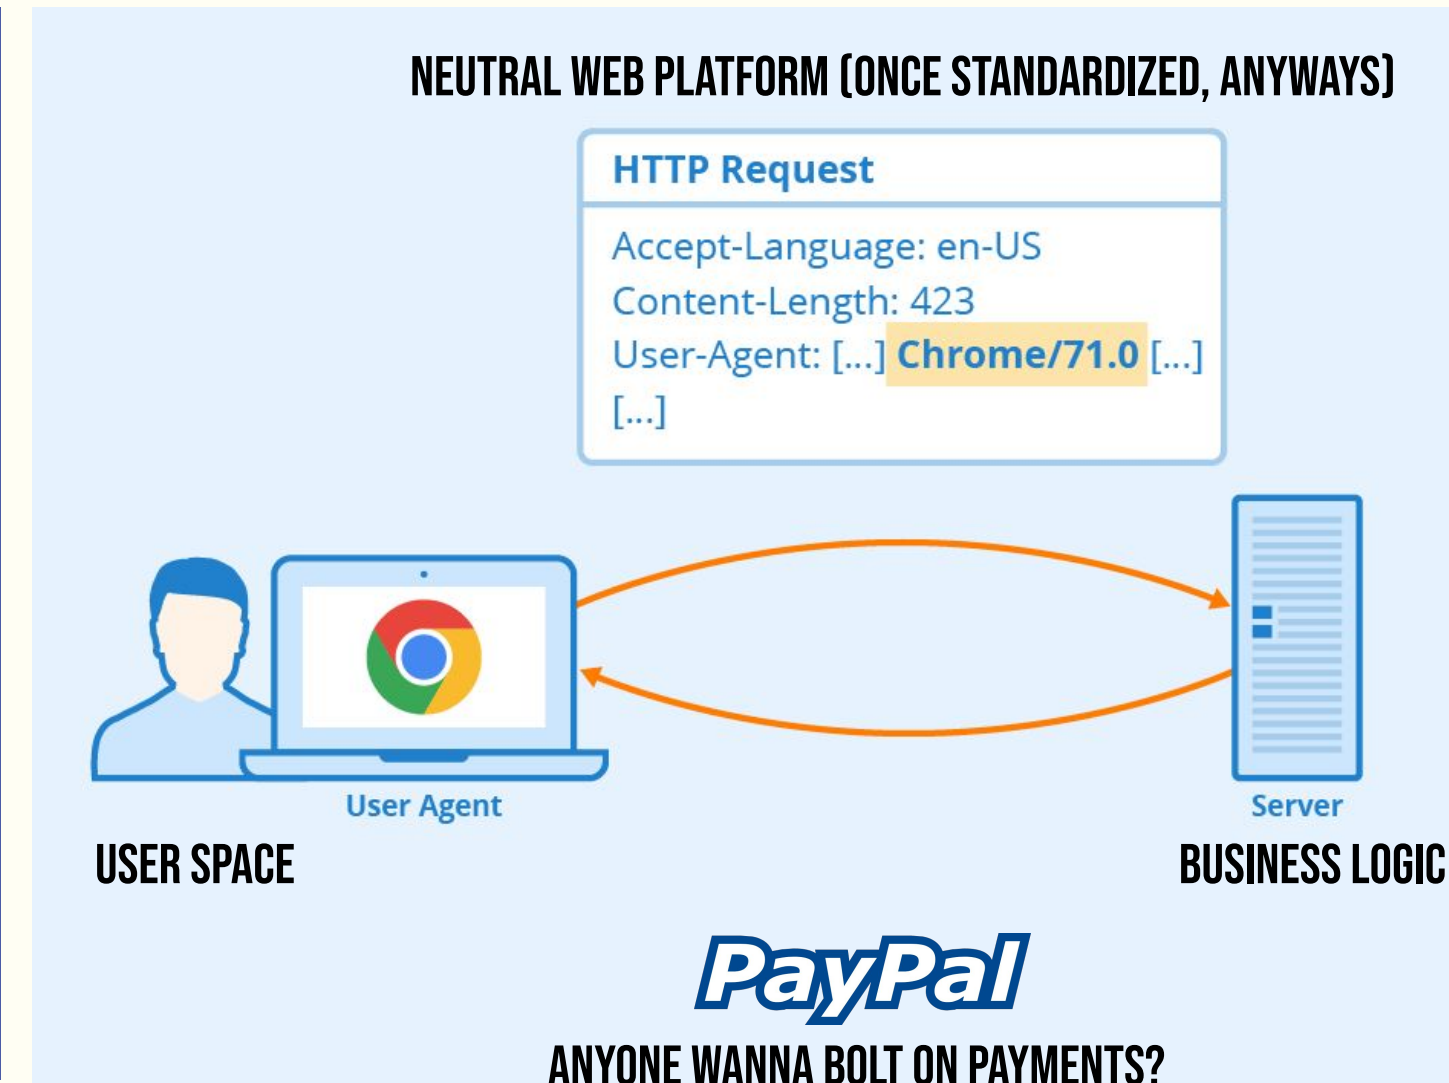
NEUTRAL WEB PLATFORM (ONCE STANDARDIZED, ANYWAYS)

HTTP Request

Accept-Language: en-US
Content-Length: 423
User-Agent: [...] Chrome/71.0 [...]
[...]

User Agent

Server

USER SPACE

BUSINESS LOGIC

PayPal

ANYONE WANNA BOLT ON PAYMENTS?